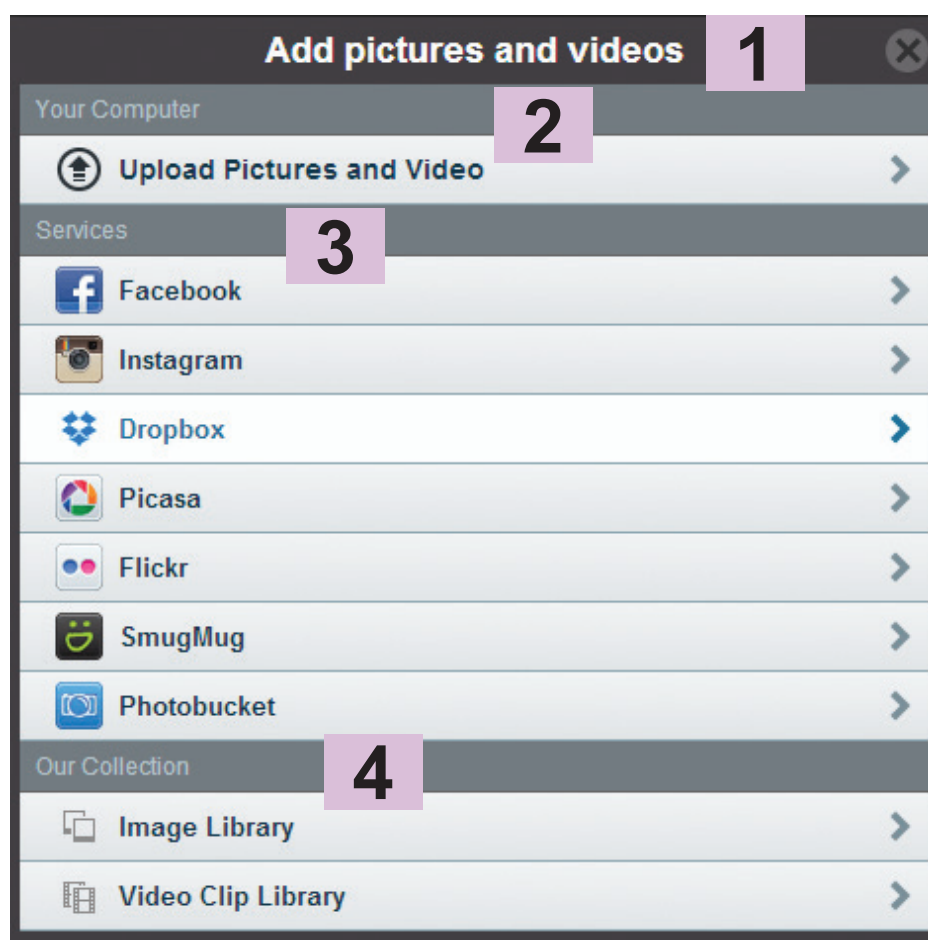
Add pictures and videos 1

Your Computer 2

Upload Pictures and Video

Services 3

Facebook

Instagram

Dropbox

Picasa

Flickr

SmugMug

Photobucket

Our Collection 4

Image Library

Video Clip Library